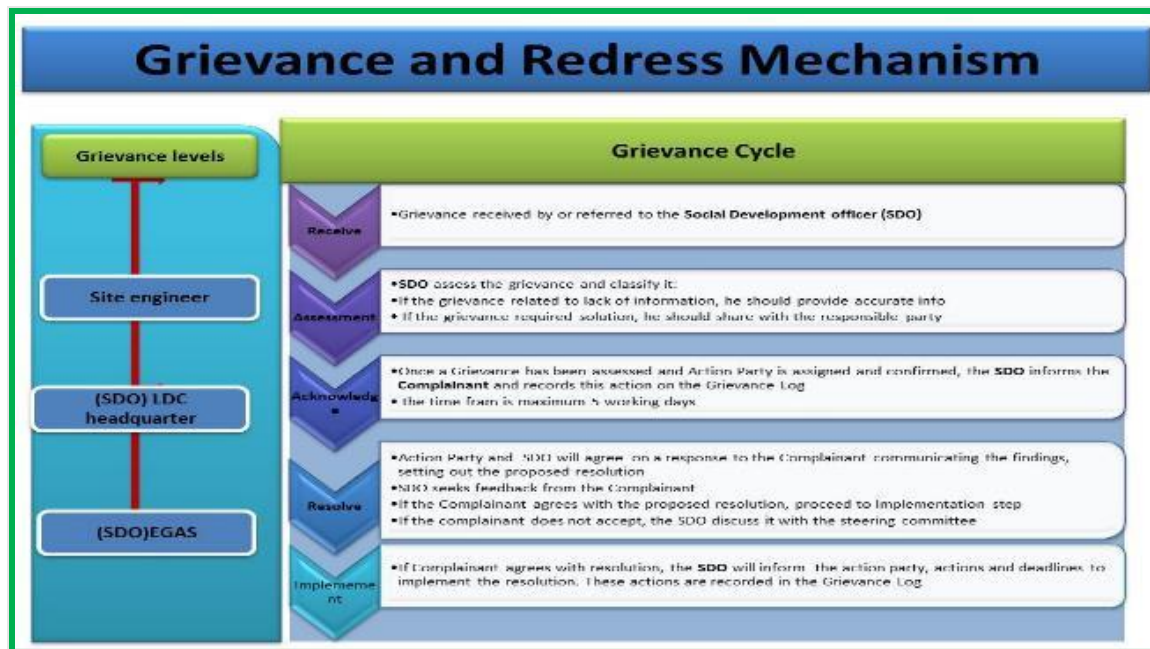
Grievance and Redress Mechanism

Grievance levels

Site engineer

(SDO) LDC headquarter

(SDO)EGAS

Grievance Cycle

Receive

•Grievance received by or referred to the Social Development officer (SDO)

Assessment

•SDO assess the grievance and classify it:
•If the grievance related to lack of information, he should provide accurate info
• If the grievance required solution, he should share with the responsible party

Acknowledge

•Once a Grievance has been assessed and Action Party is assigned and confirmed, the SDO informs the Complainant and records this action on the Grievance Log
• the time from is maximum 5 working days

Resolve

•Action Party and SDO will agree on a response to the Complainant communicating the findings, setting out the proposed resolution
•SDO seeks feedback from the Complainant
•If the Complainant agrees with the proposed resolution, proceed to Implementation step
•If the complainant does not accept, the SDO discuss it with the steering committee

Implement

•If Complainant agrees with resolution, the SDO will inform the action party, actions and deadlines to implement the resolution. These actions are recorded in the Grievance Log